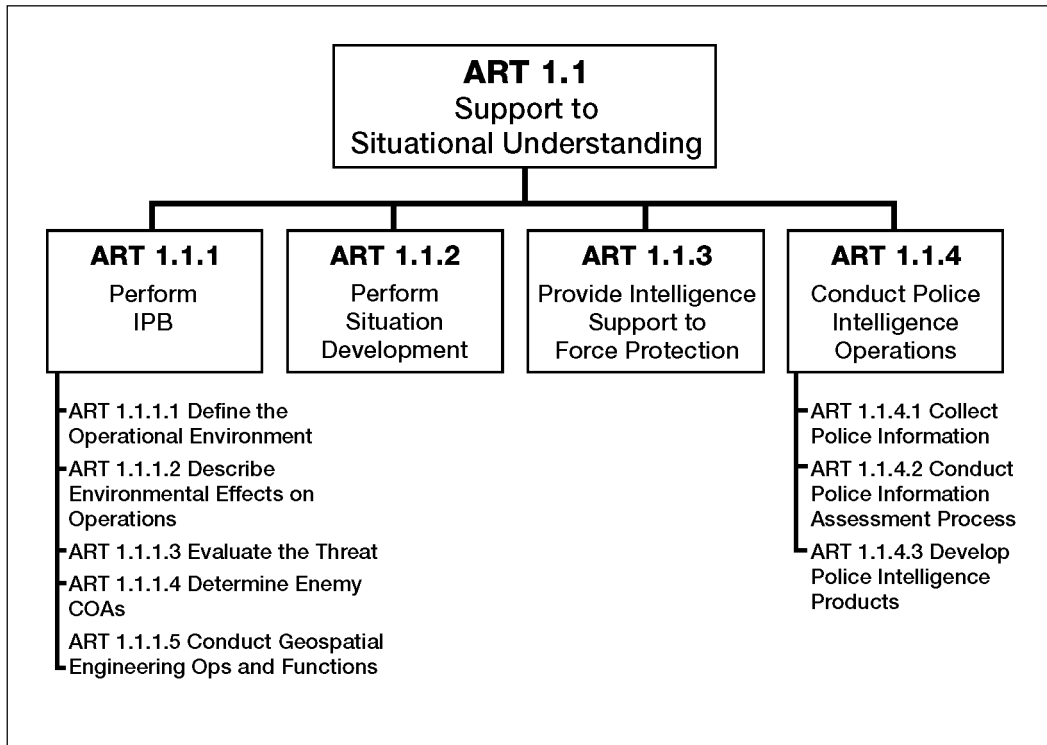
ART 1.1
Support to Situational Understanding

ART 1.1.1
Perform IPB

ART 1.1.1.1 Define the Operational Environment
ART 1.1.1.2 Describe Environmental Effects on Operations
ART 1.1.1.3 Evaluate the Threat
ART 1.1.1.4 Determine Enemy COAs
ART 1.1.1.5 Conduct Geospatial Engineering Ops and Functions

ART 1.1.2
Perform Situation Development

ART 1.1.3
Provide Intelligence Support to Force Protection

ART 1.1.4
Conduct Police Intelligence Operations

ART 1.1.4.1 Collect Police Information
ART 1.1.4.2 Conduct Police Information Assessment Process
ART 1.1.4.3 Develop Police Intelligence Products